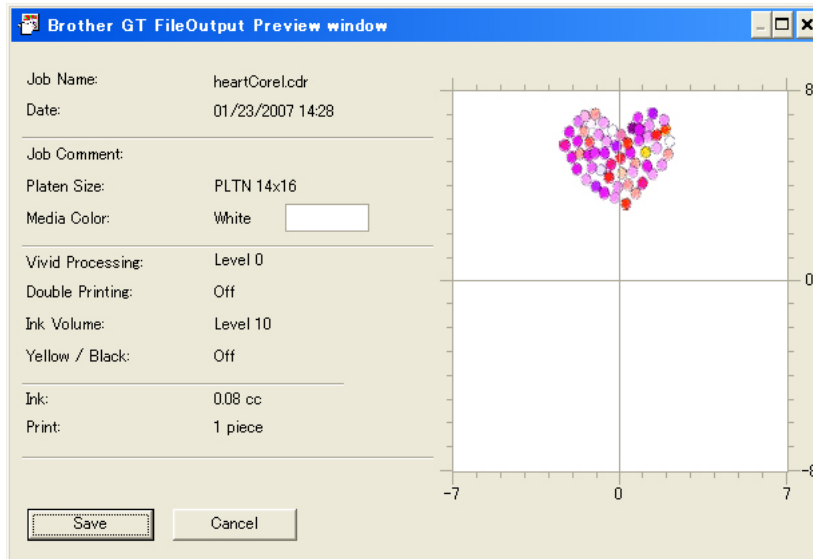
Brother GT FileOutput Preview window

Job Name: heartCorel.cdr
Date: 01/23/2007 14:28

Job Comment:
Platen Size: PLTN 14x16
Media Color: White

Vivid Processing: Level 0
Double Printing: Off
Ink Volume: Level 10
Yellow / Black: Off

Ink: 0.08 cc
Print: 1 piece

Save
Cancel

8
0
-8
-7
0
7